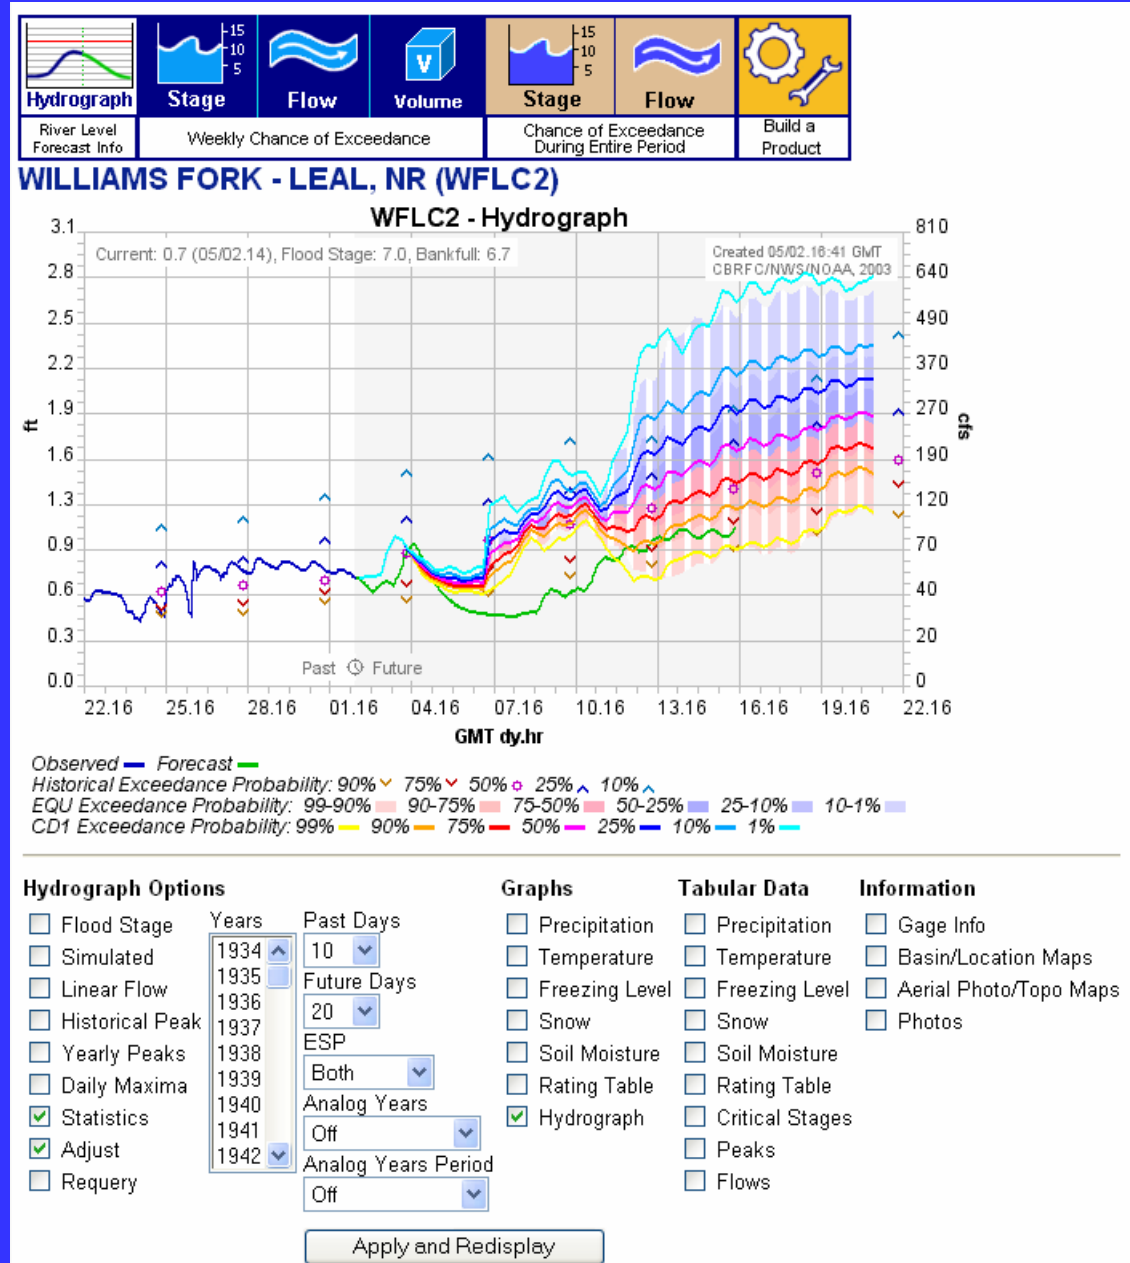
Hydrograph | 15 10 5 Stage | Flow | V Volume | 15 10 5 Stage | Flow | Build a Product

River Level Forecast Info | Weekly Chance of Exceedance | Chance of Exceedance During Entire Period

WILLIAMS FORK - LEAL, NR (WFLC2)

WFLC2 - Hydrograph

Current: 0.7 (05/02.14), Flood Stage: 7.0, Bankfull: 6.7

Created 05/02.16:41 GMT CBRFC/NWS/NOAA, 2003

ft

3.1
2.8
2.5
2.2
1.9
1.6
1.3
0.9
0.6
0.3
0.0

cfs

810
640
490
370
270
190
120
70
40
20
0

Past Future

22.16 25.16 28.16 01.16 04.16 07.16 10.16 13.16 16.16 19.16 22.16

GMT dy.hr

Observed Forecast
Historical Exceedance Probability: 90% 75% 50% 25% 10%
EQU Exceedance Probability: 99-90% 90-75% 75-50% 50-25% 25-10% 10-1%
CD1 Exceedance Probability: 99% 90% 75% 50% 25% 10% 1%

Hydrograph Options
Flood Stage
Simulated
Linear Flow
Historical Peak
Yearly Peaks
Daily Maxima
Statistics
Adjust
Requery

Years
1934
1935
1936
1937
1938
1939
1940
1941
1942

Past Days
10
Future Days
20
ESP
Both
Analog Years
Off
Analog Years Period
Off

Apply and Redisplay

Graphs
Precipitation
Temperature
Freezing Level
Snow
Soil Moisture
Rating Table
Hydrograph

Tabular Data
Precipitation
Temperature
Freezing Level
Snow
Soil Moisture
Rating Table
Critical Stages
Peaks
Flows

Information
Gage Info
Basin/Location Maps
Aerial Photo/Topo Maps
Photos